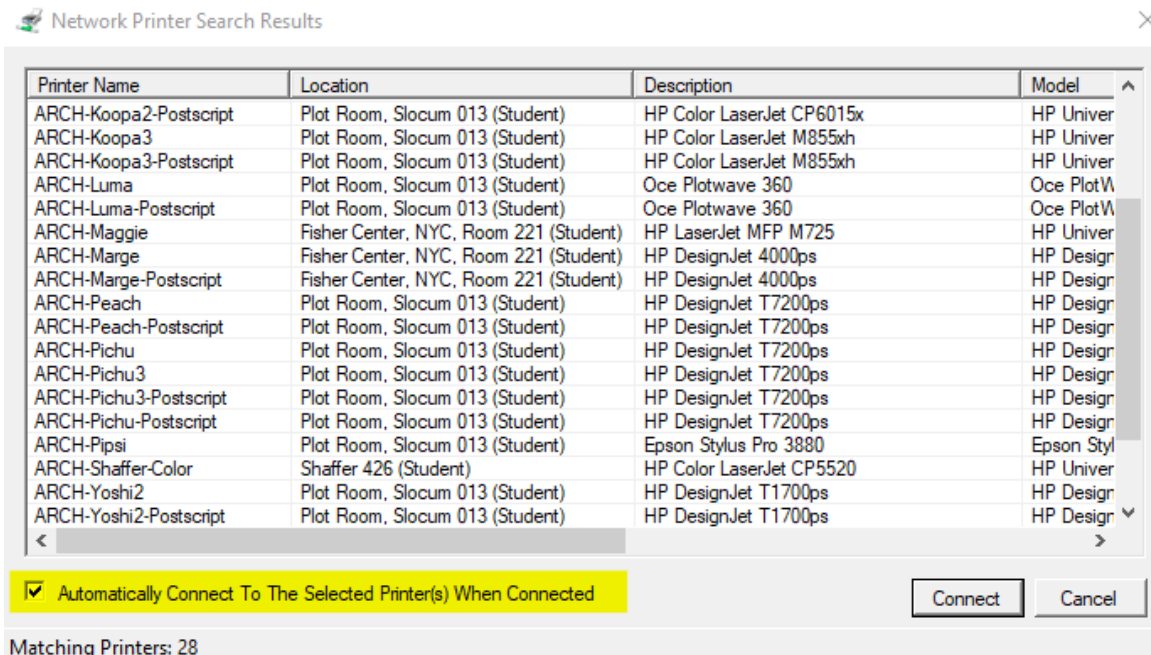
Network Printer Search Results

| Printer Name | Location | Description | Model |
|---|---|---|---|
| ARCH-Koopa2-Postscript | Plot Room, Slocum 013 (Student) | HP Color LaserJet CP6015x | HP Univer |
| ARCH-Koopa3 | Plot Room, Slocum 013 (Student) | HP Color LaserJet M855xh | HP Univer |
| ARCH-Koopa3-Postscript | Plot Room, Slocum 013 (Student) | HP Color LaserJet M855xh | HP Univer |
| ARCH-Luma | Plot Room, Slocum 013 (Student) | Oce Plotwave 360 | Oce PlotW |
| ARCH-Luma-Postscript | Plot Room, Slocum 013 (Student) | Oce Plotwave 360 | Oce PlotW |
| ARCH-Maggie | Fisher Center, NYC, Room 221 (Student) | HP LaserJet MFP M725 | HP Univer |
| ARCH-Marge | Fisher Center, NYC, Room 221 (Student) | HP DesignJet 4000ps | HP Design |
| ARCH-Marge-Postscript | Fisher Center, NYC, Room 221 (Student) | HP DesignJet 4000ps | HP Design |
| ARCH-Peach | Plot Room, Slocum 013 (Student) | HP DesignJet T7200ps | HP Design |
| ARCH-Peach-Postscript | Plot Room, Slocum 013 (Student) | HP DesignJet T7200ps | HP Design |
| ARCH-Pichu | Plot Room, Slocum 013 (Student) | HP DesignJet T7200ps | HP Design |
| ARCH-Pichu3 | Plot Room, Slocum 013 (Student) | HP DesignJet T7200ps | HP Design |
| ARCH-Pichu3-Postscript | Plot Room, Slocum 013 (Student) | HP DesignJet T7200ps | HP Design |
| ARCH-Pichu-Postscript | Plot Room, Slocum 013 (Student) | HP DesignJet T7200ps | HP Design |
| ARCH-Pipsi | Plot Room, Slocum 013 (Student) | Epson Stylus Pro 3880 | Epson Styl |
| ARCH-Shaffer-Color | Shaffer 426 (Student) | HP Color LaserJet CP5520 | HP Univer |
| ARCH-Yoshi2 | Plot Room, Slocum 013 (Student) | HP DesignJet T1700ps | HP Design |
| ARCH-Yoshi2-Postscript | Plot Room, Slocum 013 (Student) | HP DesignJet T1700ps | HP Design |

Automatically Connect To The Selected Printer(s) When Connected

Connect Cancel

Matching Printers: 28